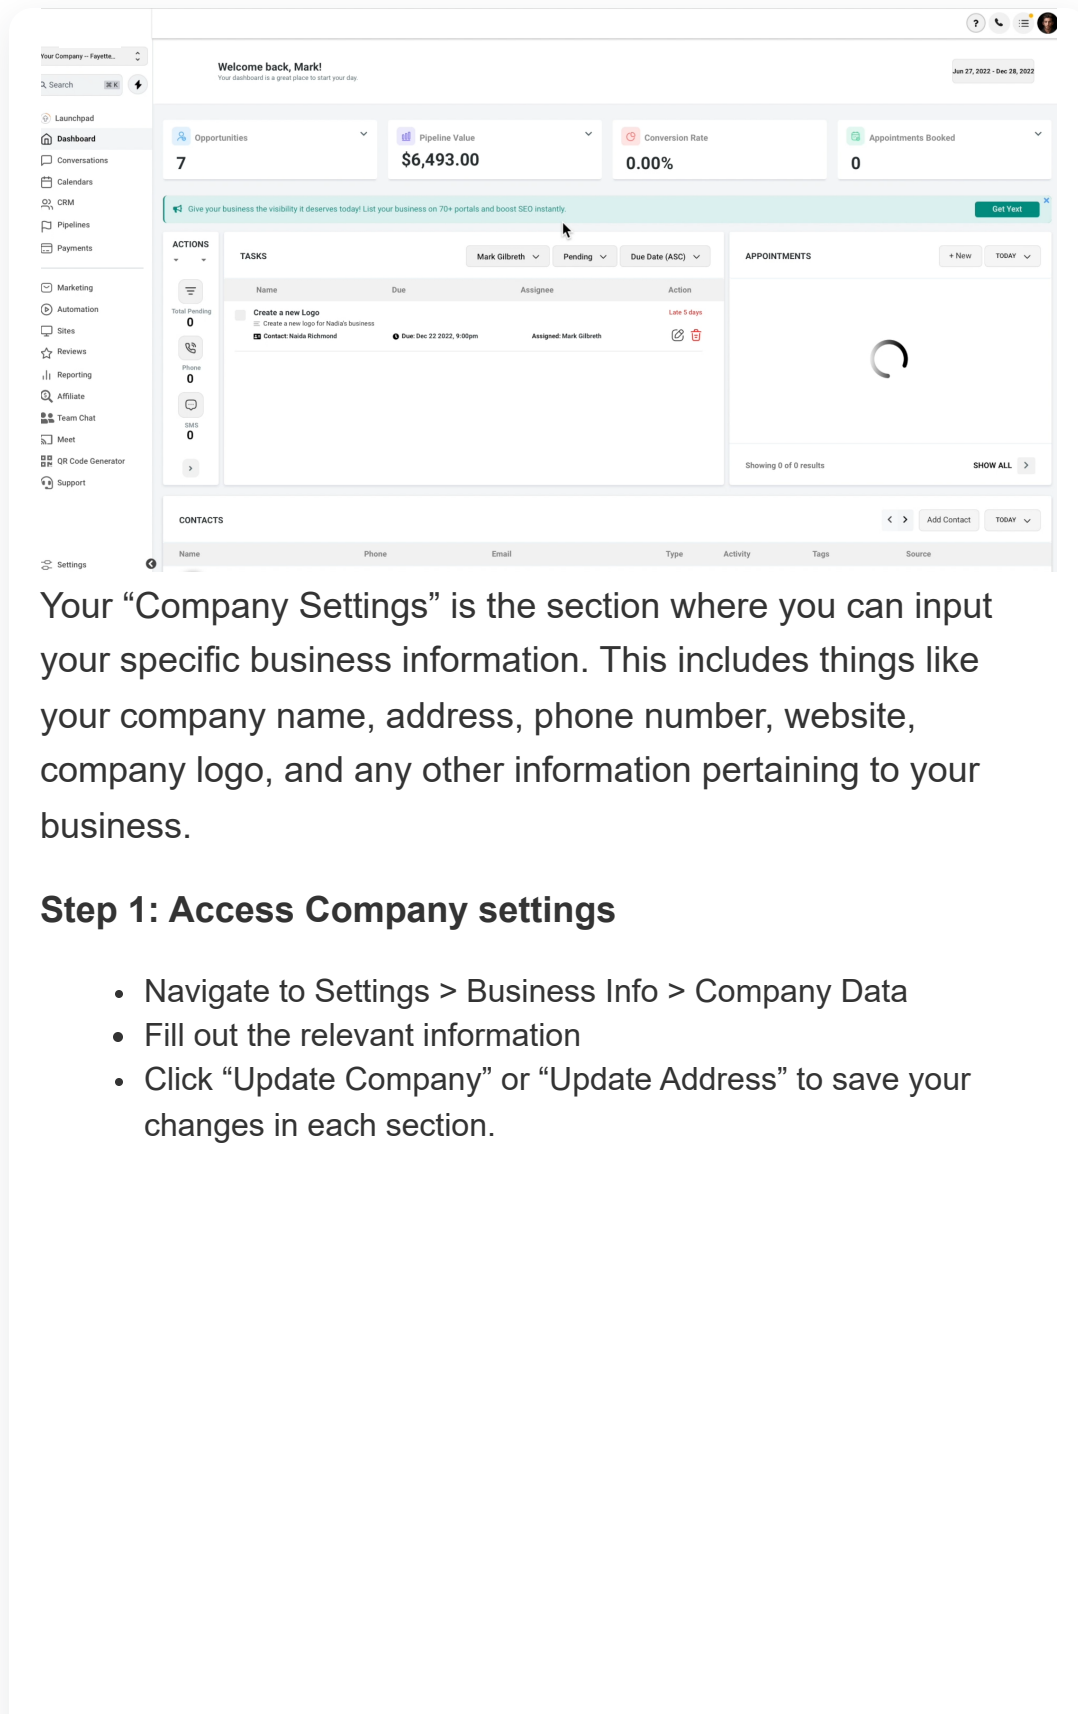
Your Company -- Fayette...
Search ⌘K
Launchpad
Dashboard
Conversations
Calendars
CRM
Pipelines
Payments
Marketing
Automation
Sites
Reviews
Reporting
Affiliate
Team Chat
Meet
QR Code Generator
Support
Settings

Welcome back, Mark!
Your dashboard is a great place to start your day.

Jun 27, 2022 - Dec 28, 2022

Opportunities
7

Pipeline Value
$6,493.00

Conversion Rate
0.00%

Appointments Booked
0

Give your business the visibility it deserves today! List your business on 70+ portals and boost SEO instantly.
Get Yext

ACTIONS
Total Pending
0
Phone
0
SMS
0

TASKS
Mark Gilbreth
Pending
Due Date (ASC)

| Name | Due | Assignee | Action |
|---|---|---|---|
| Create a new Logo<br>Create a new logo for Nadia's business<br>Contact: Naida Richmond | Due: Dec 22 2022, 9:00pm | Assigned: Mark Gilbreth | Late 5 days |

APPOINTMENTS
+ New
TODAY
Showing 0 of 0 results
SHOW ALL

CONTACTS
Add Contact
TODAY

| Name | Phone | Email | Type | Activity | Tags | Source |
|---|---|---|---|---|---|---|

Your “Company Settings” is the section where you can input your specific business information. This includes things like your company name, address, phone number, website, company logo, and any other information pertaining to your business.

Step 1: Access Company settings

• Navigate to Settings > Business Info > Company Data
• Fill out the relevant information
• Click “Update Company” or “Update Address” to save your changes in each section.